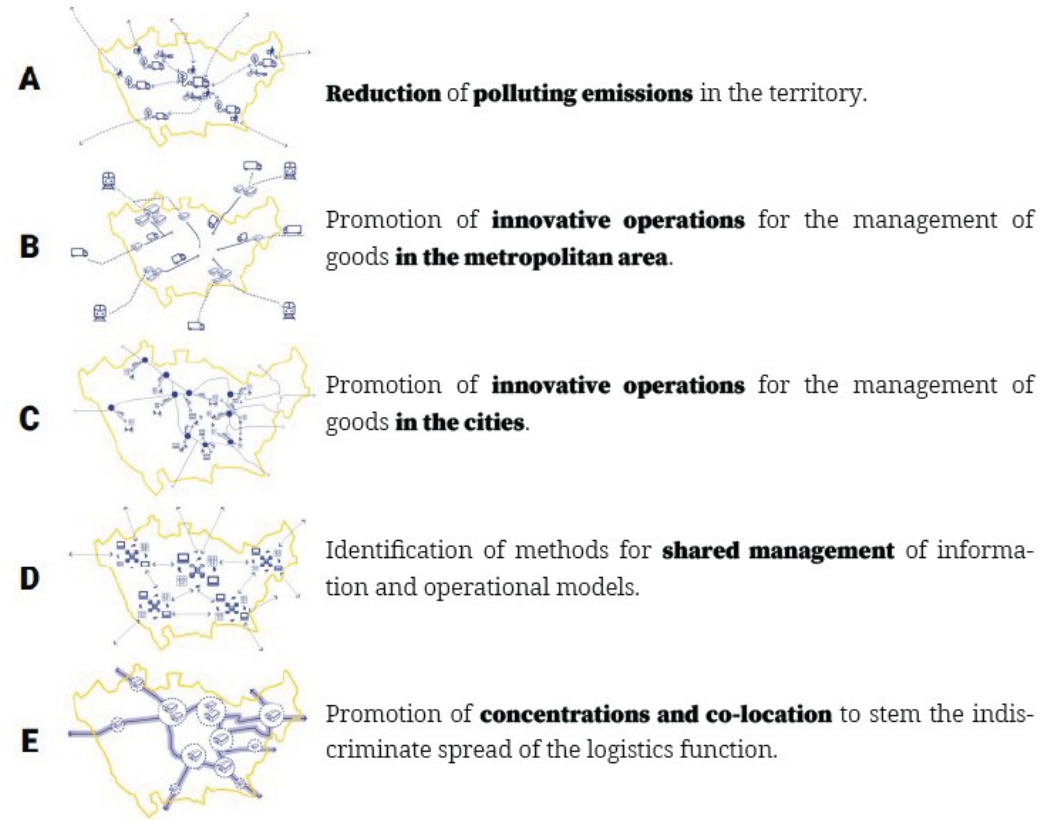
A

**Reduction** of **polluting emissions** in the territory.

B

Promotion of **innovative operations** for the management of goods **in the metropolitan area**.

C

Promotion of **innovative operations** for the management of goods **in the cities**.

D

Identification of methods for **shared management** of information and operational models.

E

Promotion of **concentrations and co-location** to stem the indiscriminate spread of the logistics function.